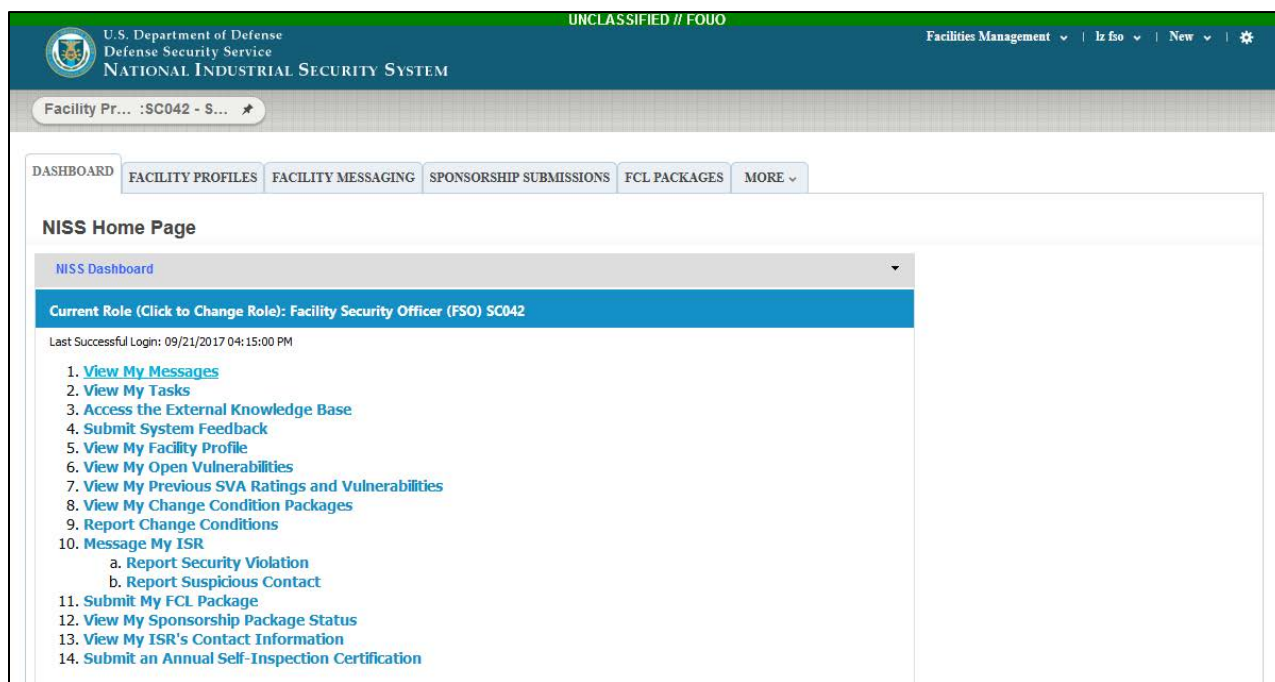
UNCLASSIFIED // FOUO

U.S. Department of Defense
Defense Security Service
NATIONAL INDUSTRIAL SECURITY SYSTEM

Facilities Management | lz fso | New |

Facility Pr... :SC042 - S...

DASHBOARD | FACILITY PROFILES | FACILITY MESSAGING | SPONSORSHIP SUBMISSIONS | FCL PACKAGES | MORE

NISS Home Page

NISS Dashboard

Current Role (Click to Change Role): Facility Security Officer (FSO) SC042

Last Successful Login: 09/21/2017 04:15:00 PM

1. View My Messages
2. View My Tasks
3. Access the External Knowledge Base
4. Submit System Feedback
5. View My Facility Profile
6. View My Open Vulnerabilities
7. View My Previous SVA Ratings and Vulnerabilities
8. View My Change Condition Packages
9. Report Change Conditions
10. Message My ISR
a. Report Security Violation
b. Report Suspicious Contact
11. Submit My FCL Package
12. View My Sponsorship Package Status
13. View My ISR's Contact Information
14. Submit an Annual Self-Inspection Certification